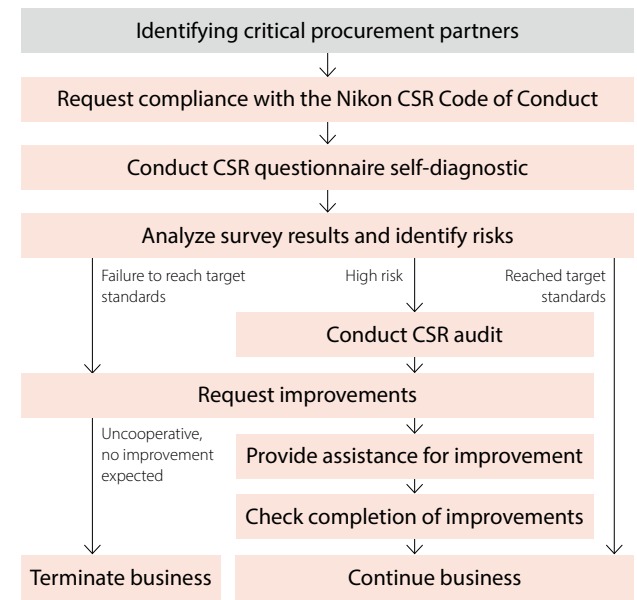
Identifying critical procurement partners

Request compliance with the Nikon CSR Code of Conduct

Conduct CSR questionnaire self-diagnostic

Analyze survey results and identify risks

Failure to reach target standards

High risk

Reached target standards

Conduct CSR audit

Request improvements

Uncooperative, no improvement expected

Provide assistance for improvement

Check completion of improvements

Terminate business

Continue business